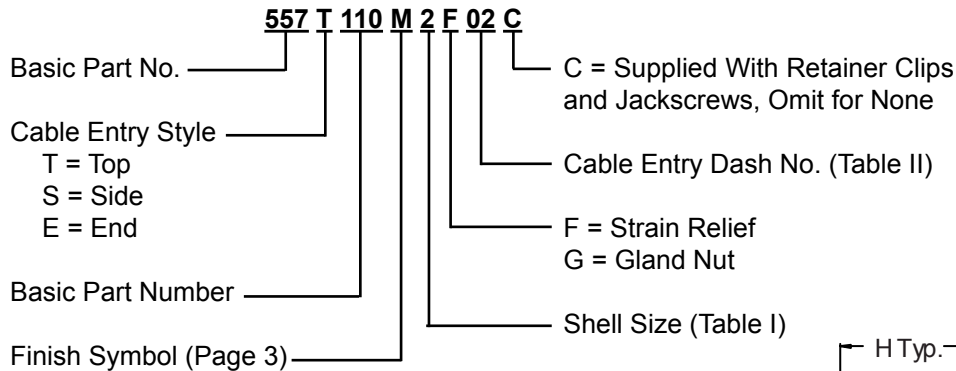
557 T 110 M 2 F 02 C

Basic Part No.

Cable Entry Style
T = Top
S = Side
E = End

Basic Part Number

Finish Symbol (Page 3)

C = Supplied With Retainer Clips and Jackscrews, Omit for None

Cable Entry Dash No. (Table II)

F = Strain Relief
G = Gland Nut

Shell Size (Table I)

H Typ.